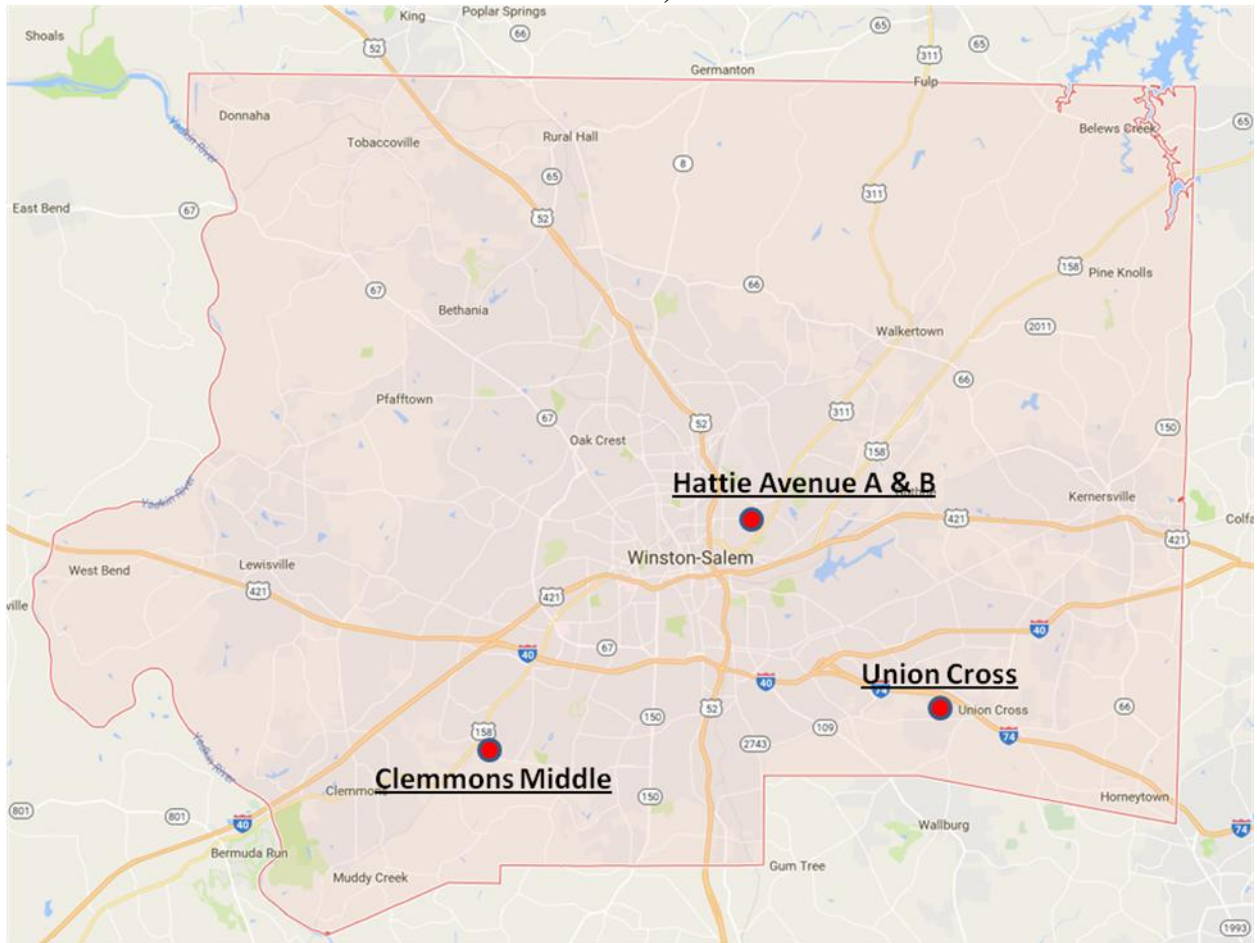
King
Poplar Springs
Shoals
52
66
65
311
65
Germanton
Fulp
Donnaha
Yadkin River
Tobaccoville
Rural Hall
Belews Creek
65
8
East Bend
67
52
311
158
Pine Knolls
67
66
Bethania
Walkertown
2011
66
Pfafftown
67
311
Oak Crest
52
158
150
Hattie Avenue A & B
Yadkin River
Kernersville
Colfa
421
421
West Bend
Lewisville
Winston-Salem
ville
421
421
40
67
40
Union Cross
74
Union Cross
66
158
150
52
2743
109
74
Clemmons Middle
Clemmons
150
801
801
40
Wallburg
Horneytown
74
Bermuda Run
Yadkin River
Muddy Creek
Gum Tree
1993